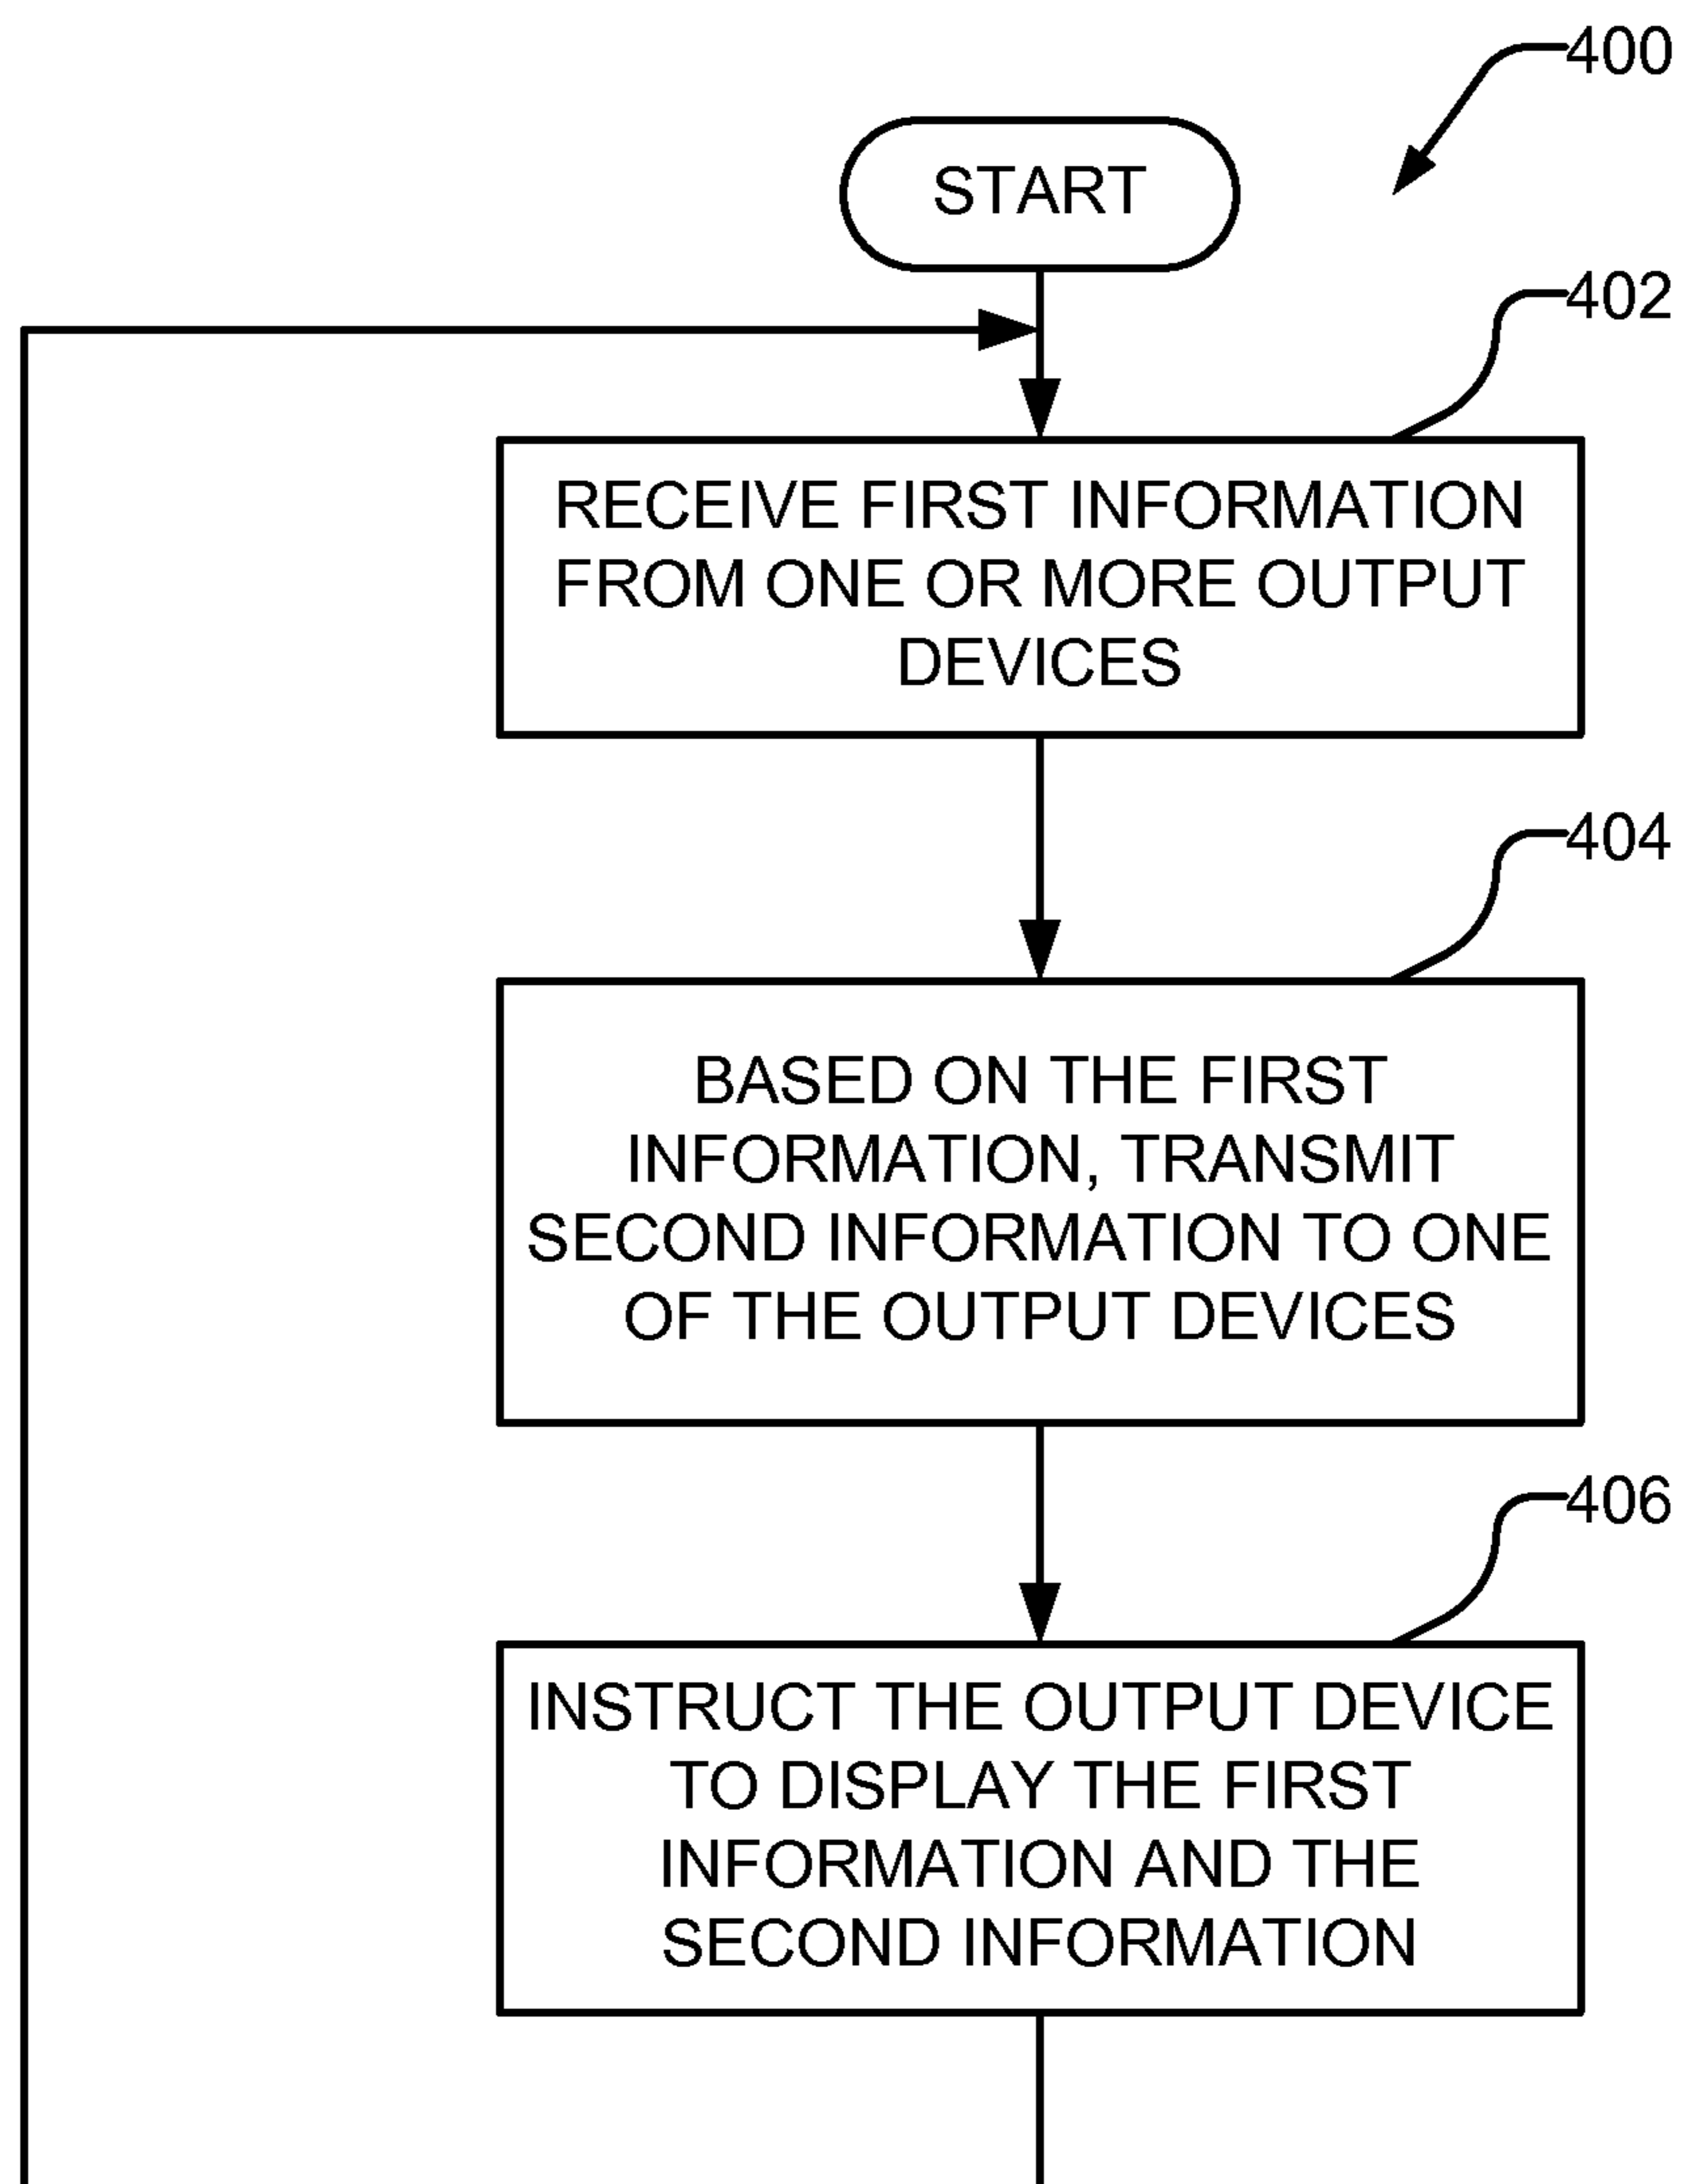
400

START

402

RECEIVE FIRST INFORMATION FROM ONE OR MORE OUTPUT DEVICES

404

BASED ON THE FIRST INFORMATION, TRANSMIT SECOND INFORMATION TO ONE OF THE OUTPUT DEVICES

406

INSTRUCT THE OUTPUT DEVICE TO DISPLAY THE FIRST INFORMATION AND THE SECOND INFORMATION